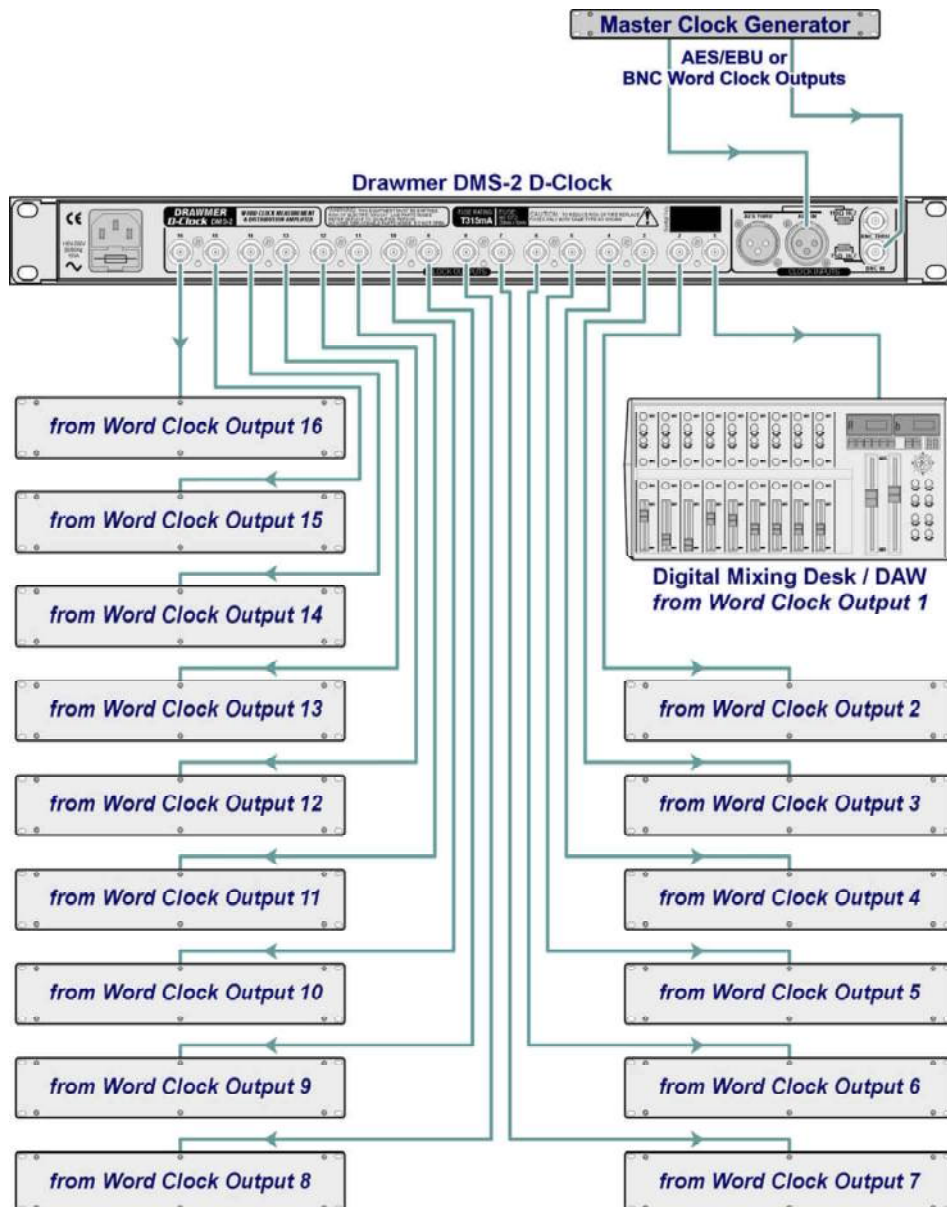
Master Clock Generator

AES/EBU or BNC Word Clock Outputs

Drawmer DMS-2 D-Clock

DRAWMER D-Clock DMS-2

WORD CLOCK MEASUREMENT & DISTRIBUTION AMPLIFIER

T315mA

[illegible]

from Word Clock Output 16

from Word Clock Output 15

from Word Clock Output 14

from Word Clock Output 13

from Word Clock Output 12

from Word Clock Output 11

from Word Clock Output 10

from Word Clock Output 9

from Word Clock Output 8

Digital Mixing Desk / DAW
from Word Clock Output 1

from Word Clock Output 2

from Word Clock Output 3

from Word Clock Output 4

from Word Clock Output 5

from Word Clock Output 6

from Word Clock Output 7